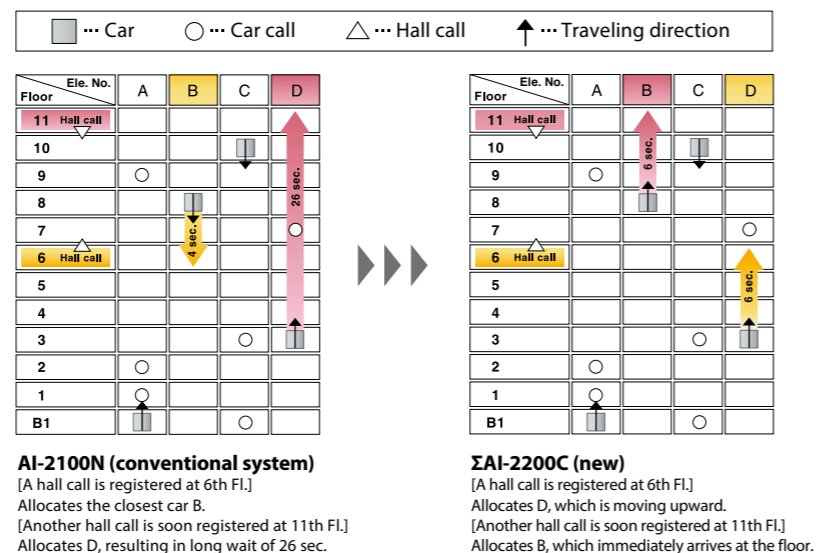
··· Car ··· Car call ··· Hall call ··· Traveling direction

| Floor \ Ele. No. | A | B | C | D |
|---|---|---|---|---|
| 11 Hall call | | | | |
| 10 | | | | |
| 9 | | | | |
| 8 | | | | 26 sec. |
| 7 | | 4 sec. | | |
| 6 Hall call | | | | |
| 5 | | | | |
| 4 | | | | |
| 3 | | | | |
| 2 | | | | |
| 1 | | | | |
| B1 | | | | |

AI-2100N (conventional system)
[A hall call is registered at 6th Fl.]
Allocates the closest car B.
[Another hall call is soon registered at 11th Fl.]
Allocates D, resulting in long wait of 26 sec.

| Floor \ Ele. No. | A | B | C | D |
|---|---|---|---|---|
| 11 Hall call | | | | |
| 10 | | | | |
| 9 | | 6 sec. | | |
| 8 | | | | |
| 7 | | | | |
| 6 Hall call | | | | |
| 5 | | | | |
| 4 | | | | 6 sec. |
| 3 | | | | |
| 2 | | | | |
| 1 | | | | |
| B1 | | | | |

ΣAI-2200C (new)
[A hall call is registered at 6th Fl.]
Allocates D, which is moving upward.
[Another hall call is soon registered at 11th Fl.]
Allocates B, which immediately arrives at the floor.